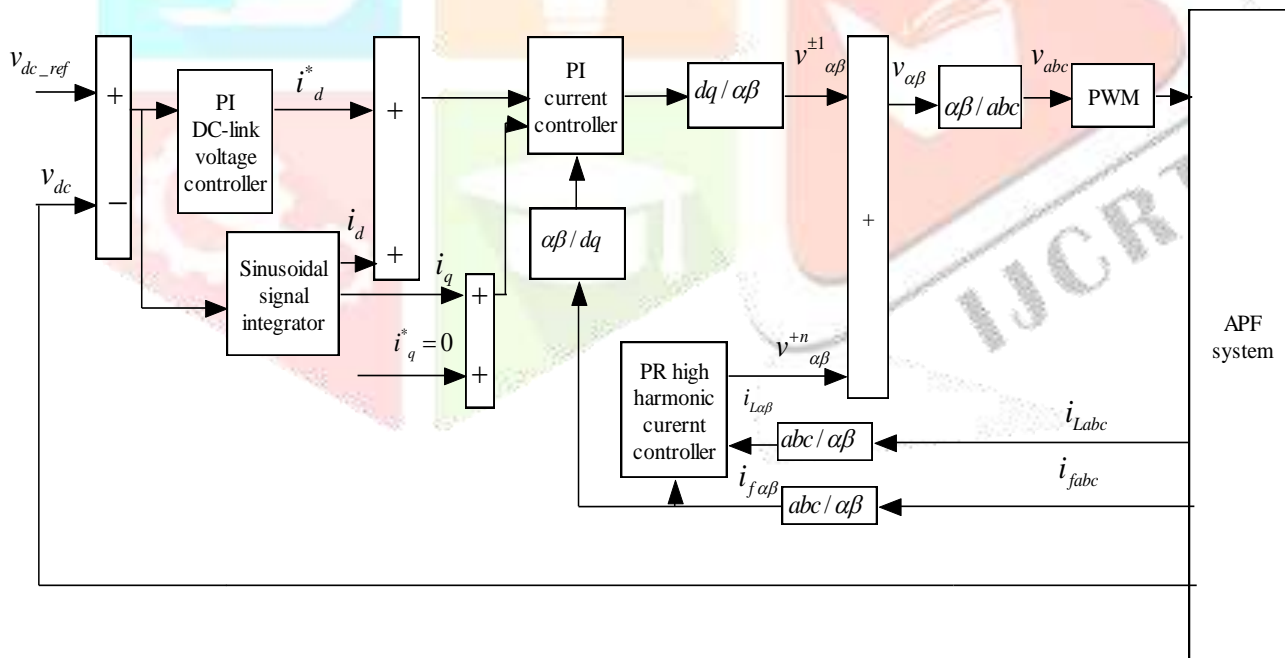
$v_{dc\_ref}$

+

$v_{dc}$

−

PI DC-link voltage controller

$i^*_d$

+

$i_d$

+

Sinusoidal signal integrator

$i_q$

+

$i^*_q = 0$

+

PI current controller

$\alpha\beta / dq$

$dq / \alpha\beta$

$v^{\pm 1}_{\alpha\beta}$

+

$v^{+n}_{\alpha\beta}$

$v_{\alpha\beta}$

$\alpha\beta / abc$

$v_{abc}$

PWM

PR high harmonic curernt controller

$i_{L\alpha\beta}$

$abc / \alpha\beta$

$i_{Labc}$

$i_{f\alpha\beta}$

$abc / \alpha\beta$

$i_{fabc}$

APF system